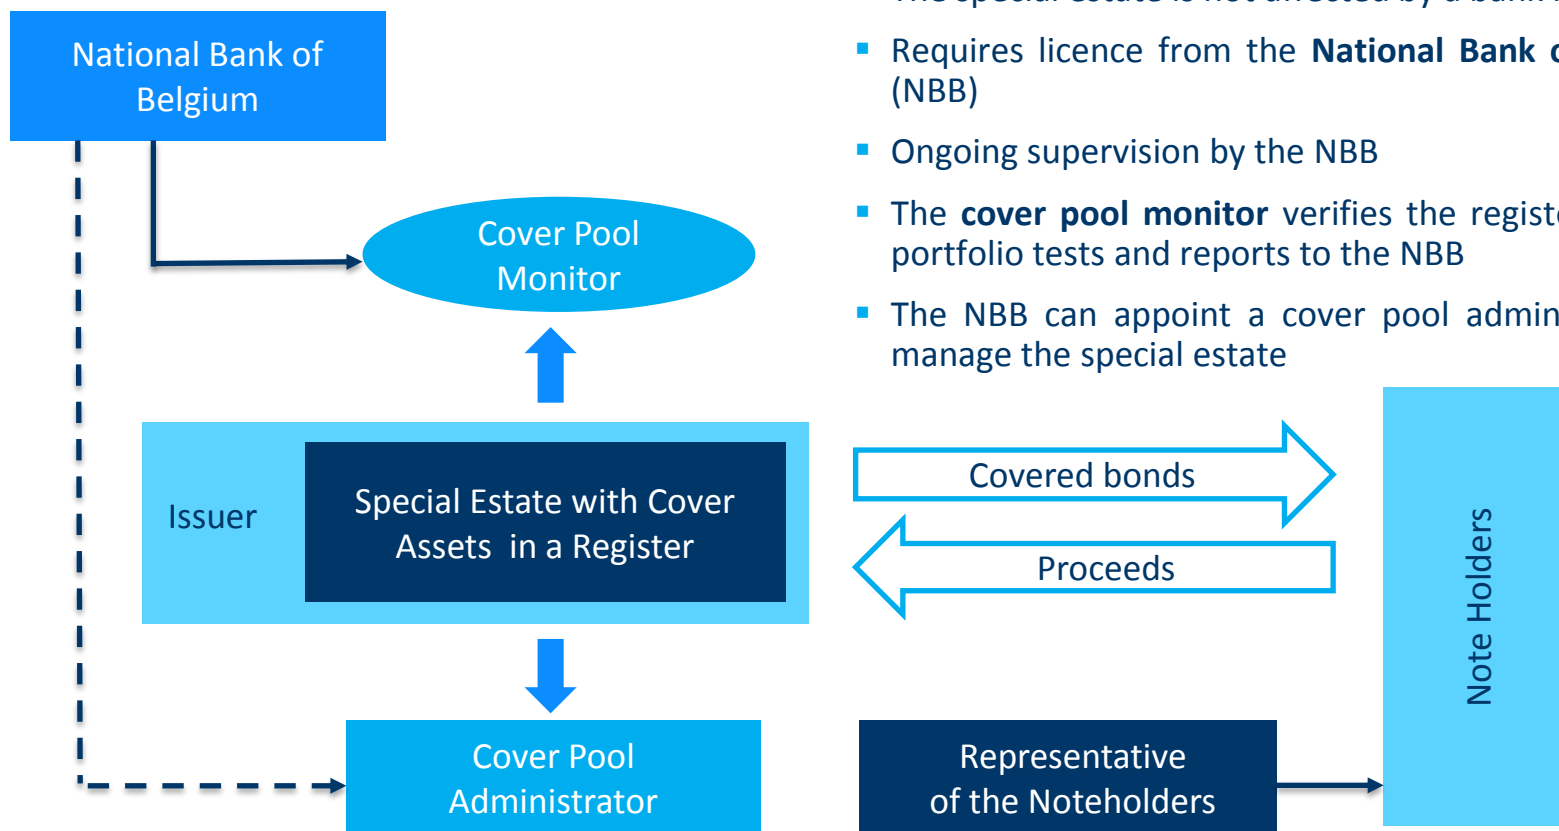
National Bank of Belgium

Cover Pool Monitor

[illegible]

Requires licence from the **National Bank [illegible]** (NBB)

Ongoing supervision by the NBB

The **cover pool monitor** verifies the regist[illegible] portfolio tests and reports to the NBB

The NBB can appoint a cover pool admin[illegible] manage the special estate

Issuer

Special Estate with Cover Assets in a Register

Covered bonds

Proceeds

Note Holders

Cover Pool Administrator

Representative of the Noteholders